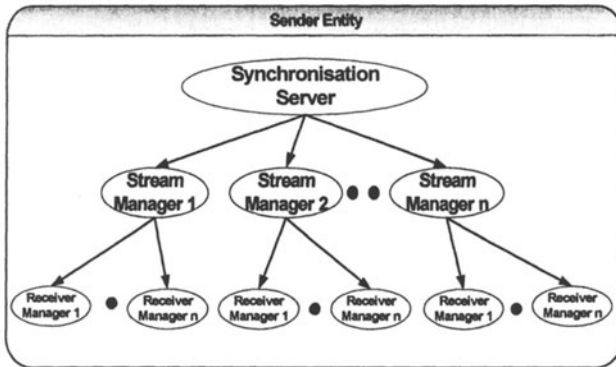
Sender Entity

Synchronisation Server

Stream Manager 1

Stream Manager 2

Stream Manager n

Receiver Manager 1

Receiver Manager n

Receiver Manager 1

Receiver Manager n

Receiver Manager 1

Receiver Manager n